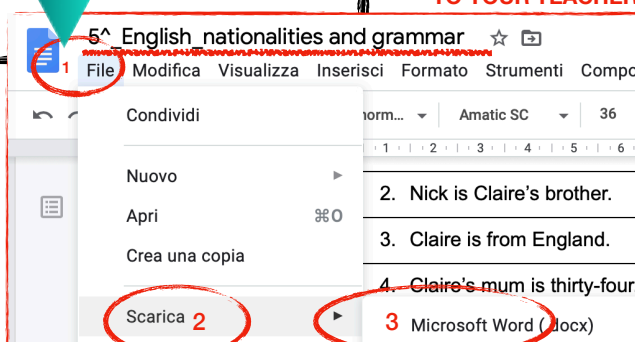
TO YOUR TEACHER

5^_English_nationalities and grammar

1 File Modifica Visualizza Inserisci Formato Strumenti Compo

Condividi

Nuovo

Apri ⌘O

Crea una copia

Scarica 2

3 Microsoft Word (.docx)

Norm... Amatic SC 36

2. Nick is Claire's brother.

3. Claire is from England.

4. Claire's mum is thirty-four